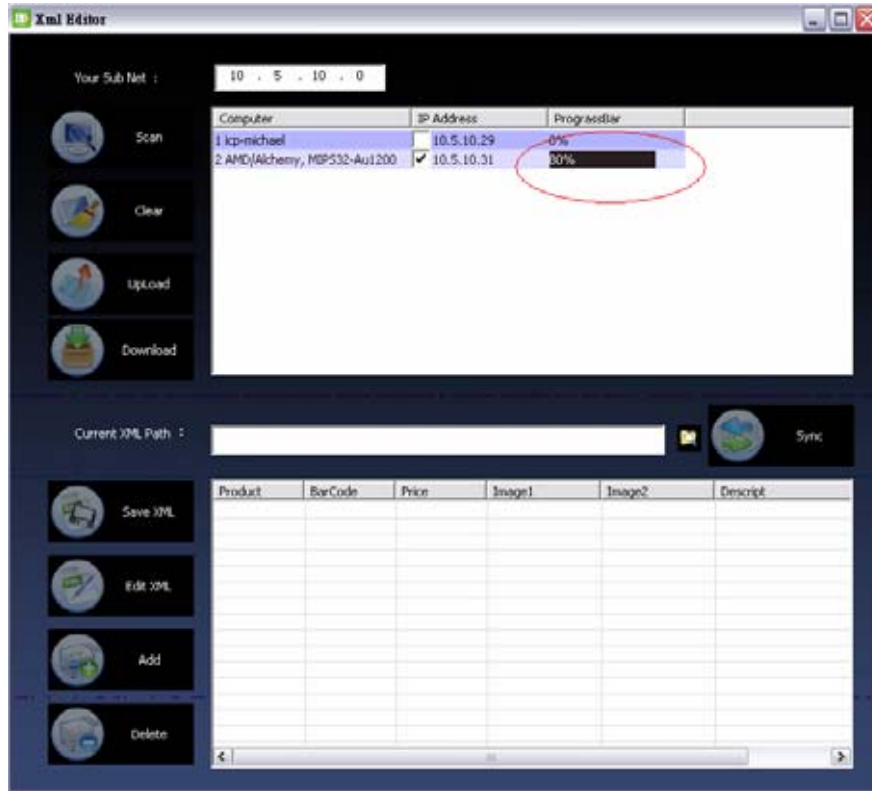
Xml Editor

Your Sub Net : 10 . 5 . 10 . 0

Scan

Clear

UpLoad

Download

| Computer | IP Address | ProgressBar |
|---|---|---|
| 1 icp-michael | 10.5.10.29 | 0% |
| 2 AMD(Alchemy, MIPS32-Au1200 | ✔ 10.5.10.31 | 80% |

Current XML Path :

Sync

Save XML

Edit XML

Add

Delete

| Product | BarCode | Price | Image1 | Image2 | Descript |
|---|---|---|---|---|---|